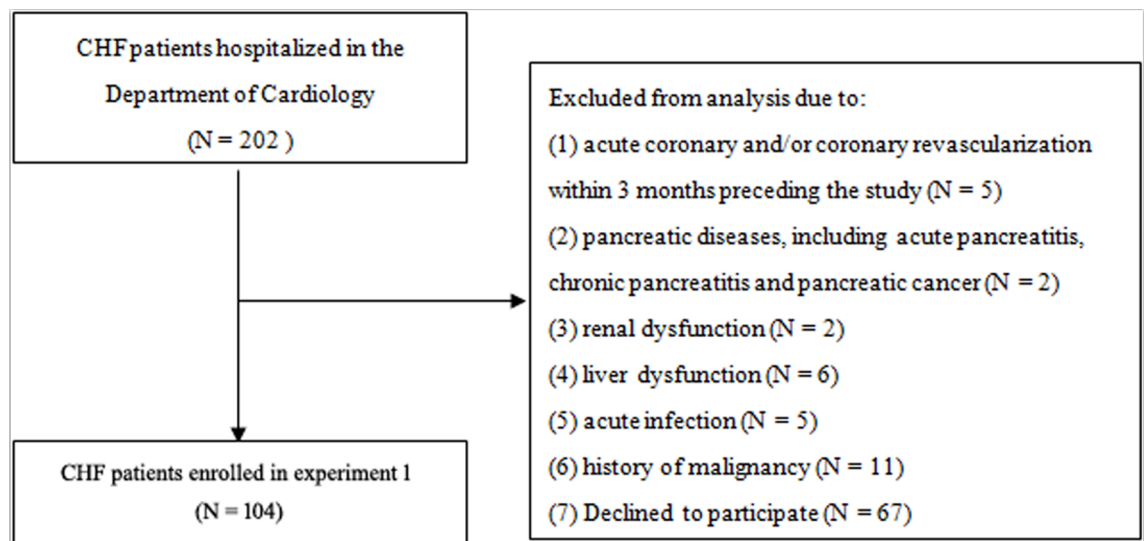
CHF patients hospitalized in the Department of Cardiology
(N = 202 )

Excluded from analysis due to:
(1) acute coronary and/or coronary revascularization within 3 months preceding the study (N = 5)
(2) pancreatic diseases, including acute pancreatitis, chronic pancreatitis and pancreatic cancer (N = 2)
(3) renal dysfunction (N = 2)
(4) liver dysfunction (N = 6)
(5) acute infection (N = 5)
(6) history of malignancy (N = 11)
(7) Declined to participate (N = 67)

CHF patients enrolled in experiment 1
(N = 104)